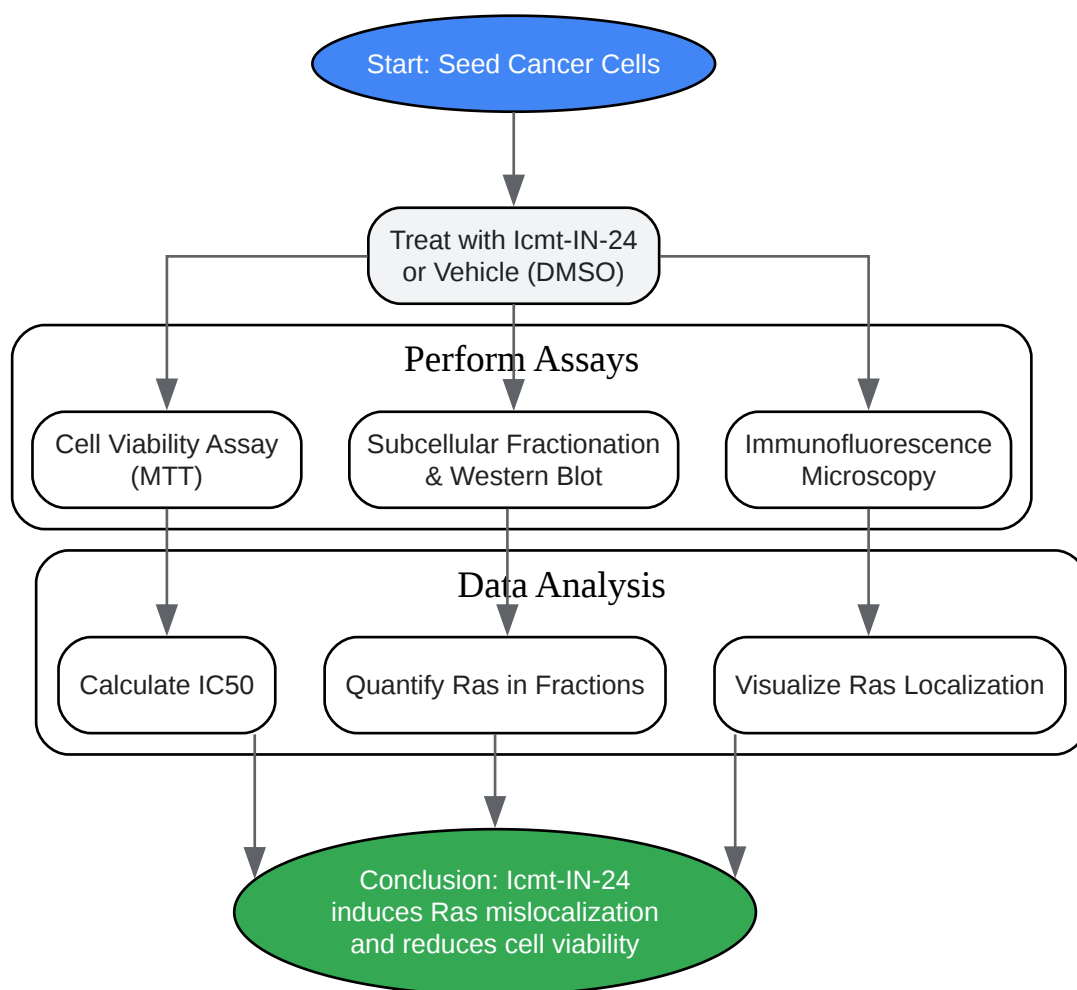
Start: Seed Cancer Cells

Treat with Icmt-IN-24 or Vehicle (DMSO)

Perform Assays

Cell Viability Assay (MTT)

Subcellular Fractionation & Western Blot

Immunofluorescence Microscopy

Data Analysis

Calculate IC50

Quantify Ras in Fractions

Visualize Ras Localization

Conclusion: Icmt-IN-24 induces Ras mislocalization and reduces cell viability